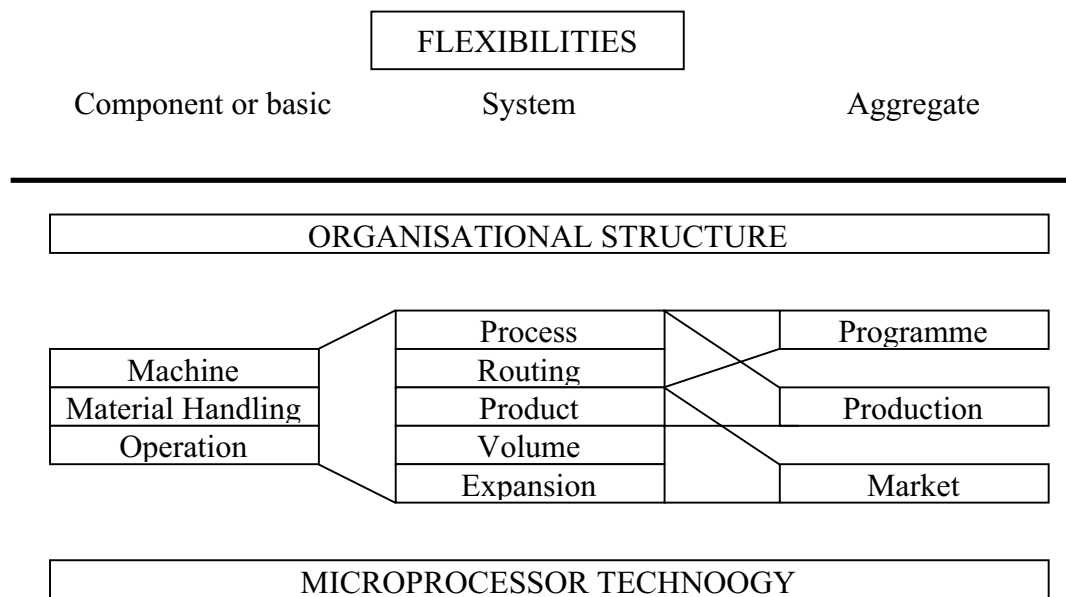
FLEXIBILITIES

Component or basic

System

Aggregate

ORGANISATIONAL STRUCTURE

Machine
Material Handling
Operation

Process
Routing
Product
Volume
Expansion

Programme
Production
Market

MICROPROCESSOR TECHNOOGY